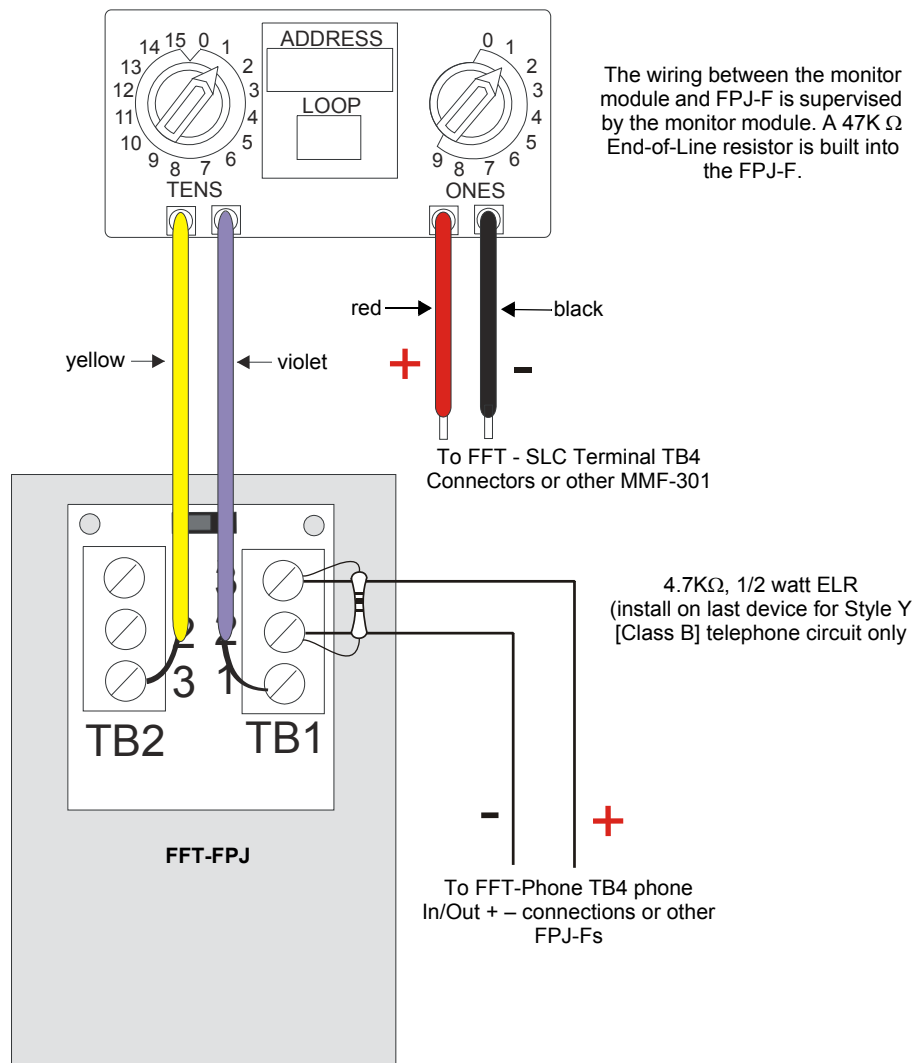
14 15 0 1 2 3 4 5 6 7 8 9 10 11 12 13

ADDRESS

LOOP

0 1 2 3 4 5 6 7 8 9

TENS

ONES

The wiring between the monitor module and FPJ-F is supervised by the monitor module. A 47K $\Omega$ End-of-Line resistor is built into the FPJ-F.

red

black

yellow

violet

+

-

To FFT - SLC Terminal TB4 Connectors or other MMF-301

3

2

1

3

2

1

4.7K$\Omega$, 1/2 watt ELR (install on last device for Style Y [Class B] telephone circuit only

TB2

TB1

-

+

FFT-FPJ

To FFT-Phone TB4 phone In/Out + – connections or other FPJ-Fs